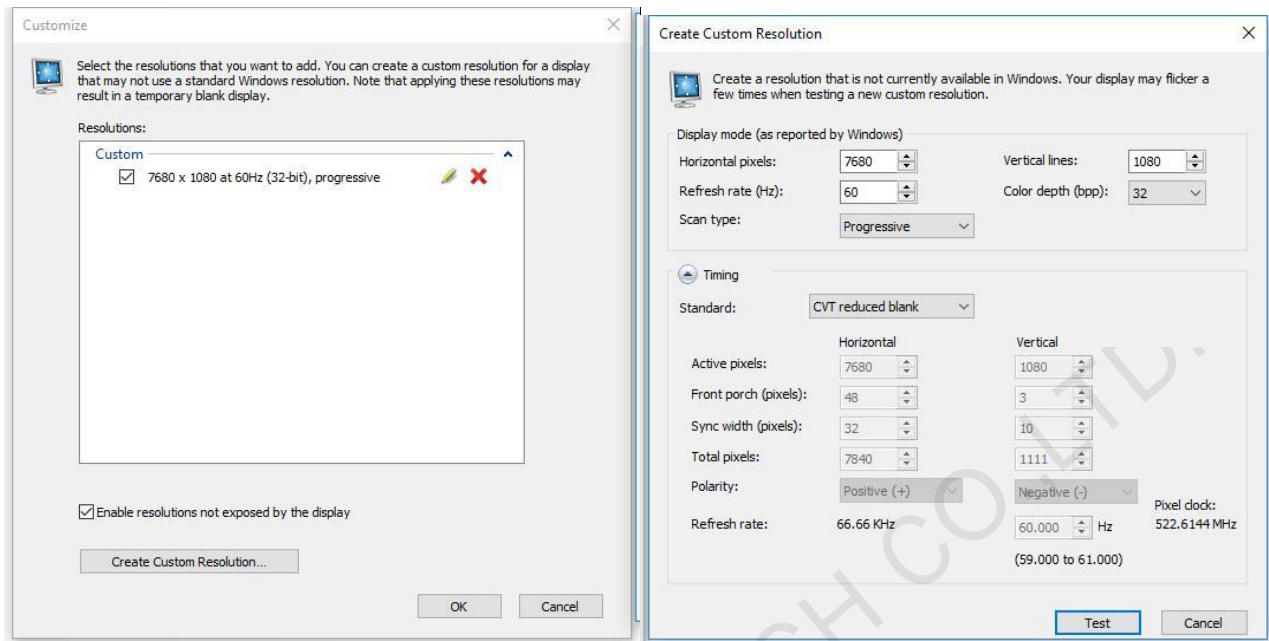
Customize

Select the resolutions that you want to add. You can create a custom resolution for a display that may not use a standard Windows resolution. Note that applying these resolutions may result in a temporary blank display.

Resolutions:

Custom

☑ 7680 x 1080 at 60Hz (32-bit), progressive

☑ Enable resolutions not exposed by the display

Create Custom Resolution...

OK Cancel

Create Custom Resolution

Create a resolution that is not currently available in Windows. Your display may flicker a few times when testing a new custom resolution.

Display mode (as reported by Windows)

| | | | |
|---|---|---|---|
| Horizontal pixels: | 7680 | Vertical lines: | 1080 |
| Refresh rate (Hz): | 60 | Color depth (bpp): | 32 |
| Scan type: | Progressive | | |

Timing

Standard: CVT reduced blank

| | Horizontal | Vertical |
|---|---|---|
| Active pixels: | 7680 | 1080 |
| Front porch (pixels): | 48 | 3 |
| Sync width (pixels): | 32 | 10 |
| Total pixels: | 7840 | 1111 |
| Polarity: | Positive (+) | Negative (-) |
| Refresh rate: | 66.66 KHz | 60.000 Hz |

(59.000 to 61.000)

Pixel clock: 522.6144 MHz

Test Cancel

CH CO.,LTD.